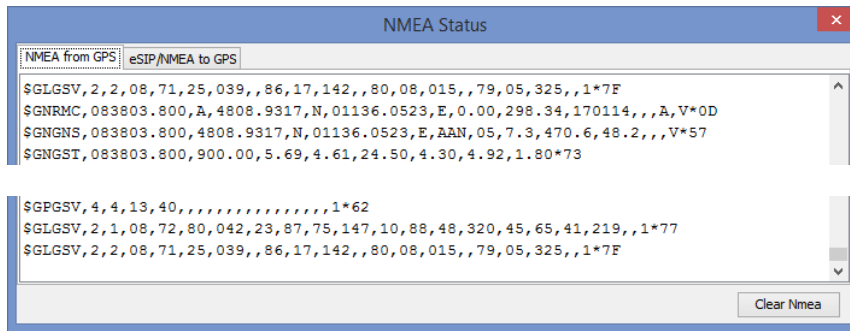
NMEA Status

NMEA from GPS | eSIP/NMEA to GPS

$GLGSV,2,2,08,71,25,039,,86,17,142,,80,08,015,,79,05,325,,1*7F
$GNRMC,083803.800,A,4808.9317,N,01136.0523,E,0.00,298.34,170114,,,A,V*0D
$GNGNS,083803.800,4808.9317,N,01136.0523,E,AAN,05,7.3,470.6,48.2,,,V*57
$GNGST,083803.800,900.00,5.69,4.61,24.50,4.30,4.92,1.80*73

$GPGSV,4,4,13,40,,,,,,,,,,,,,,,,1*62
$GLGSV,2,1,08,72,80,042,23,87,75,147,10,88,48,320,45,65,41,219,,1*77
$GLGSV,2,2,08,71,25,039,,86,17,142,,80,08,015,,79,05,325,,1*7F

Clear Nmea